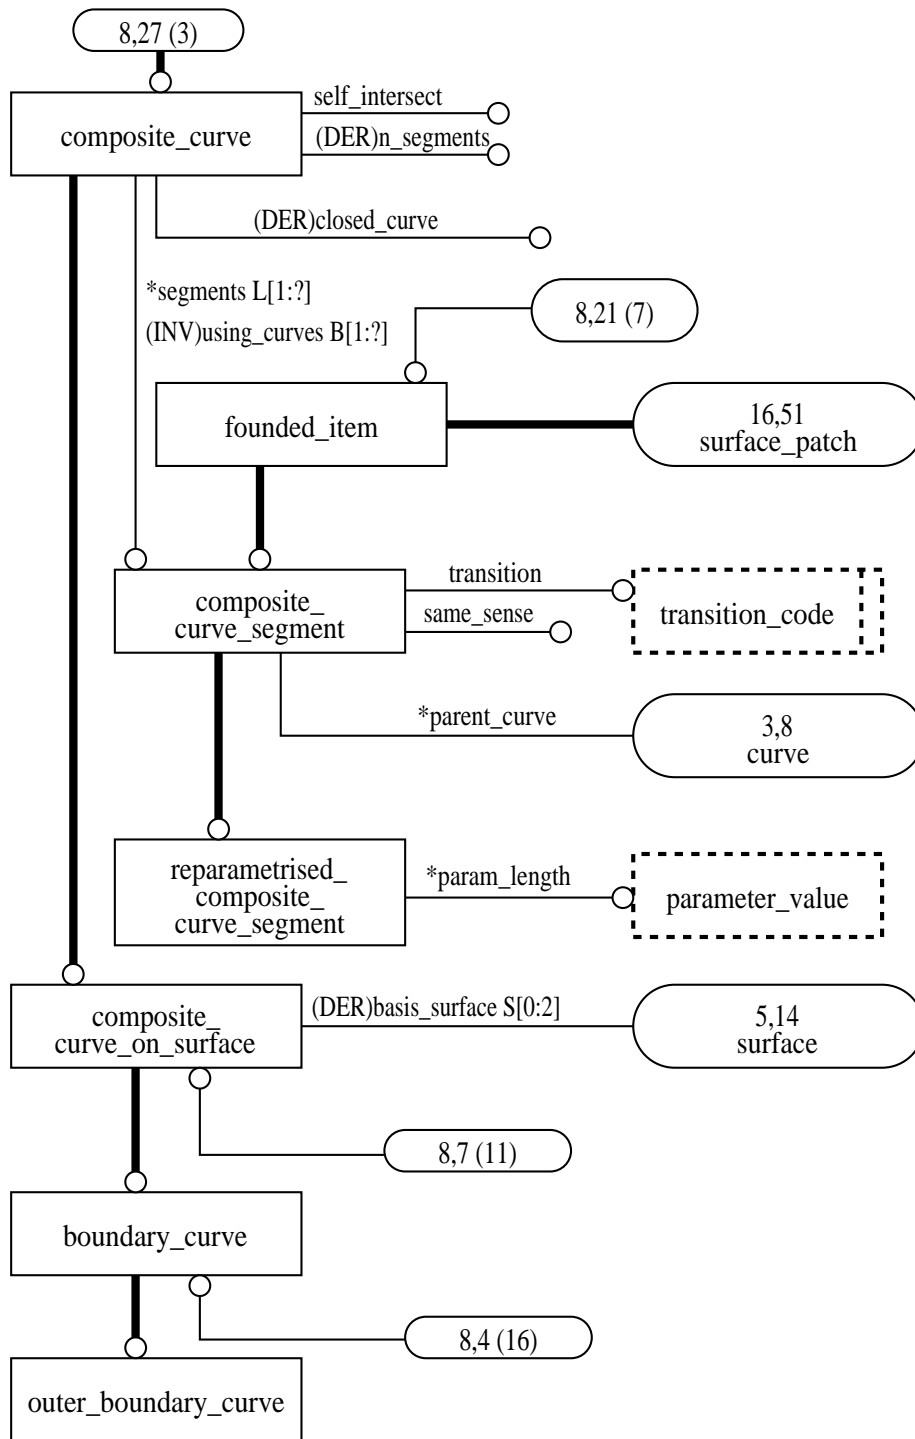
8,27 (3)

composite_curve

self_intersect

(DER)n_segments

(DER)closed_curve

*segments L[1:?]

(INV)using_curves B[1:?]

8,21 (7)

founded_item

16,51
surface_patch

composite_
curve_segment

transition

same_sense

transition_code

*parent_curve

3,8
curve

reparametrised_
composite_
curve_segment

*param_length

parameter_value

composite_
curve_on_surface

(DER)basis_surface S[0:2]

5,14
surface

8,7 (11)

boundary_curve

8,4 (16)

outer_boundary_curve